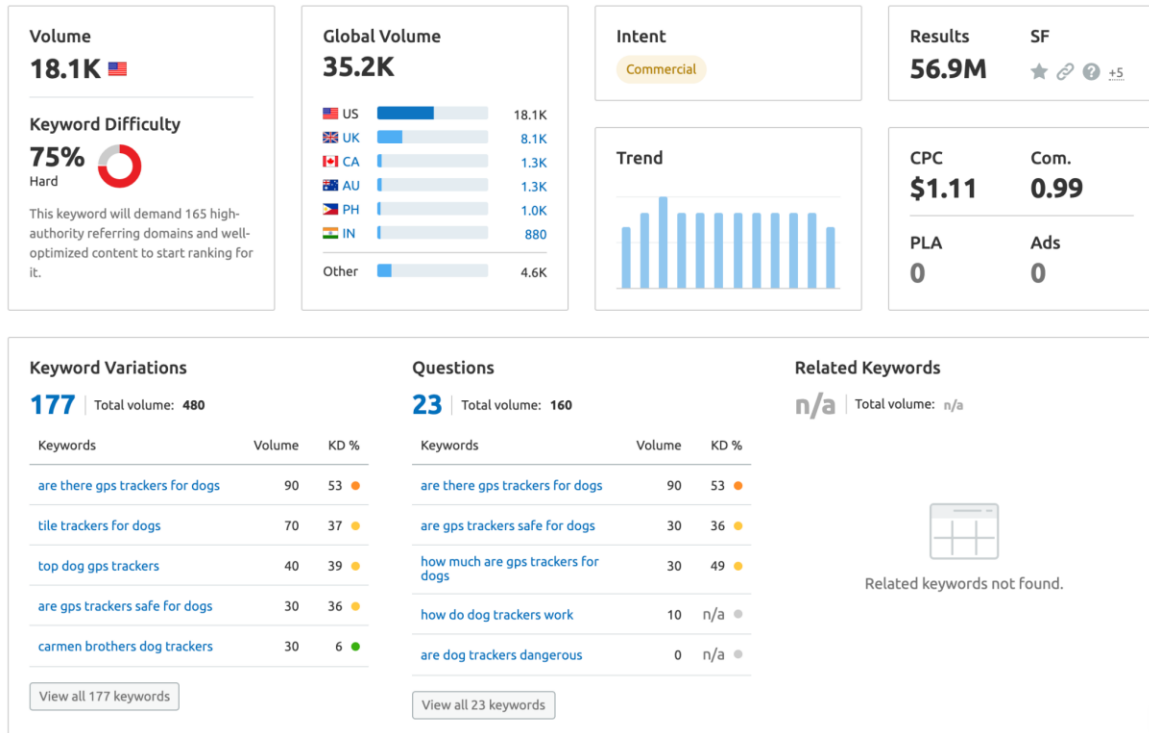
Volume
18.1K

Keyword Difficulty
75%
Hard

This keyword will demand 165 high-authority referring domains and well-optimized content to start ranking for it.

Global Volume
35.2K

| | |
|---|---|
| US | 18.1K |
| UK | 8.1K |
| CA | 1.3K |
| AU | 1.3K |
| PH | 1.0K |
| IN | 880 |
| Other | 4.6K |

Intent
Commercial

Trend

Results
56.9M

SF
+5

CPC
$1.11

Com.
0.99

PLA
0

Ads
0

Keyword Variations
177 | Total volume: 480

| Keywords | Volume | KD % |
|---|---|---|
| are there gps trackers for dogs | 90 | 53 |
| tile trackers for dogs | 70 | 37 |
| top dog gps trackers | 40 | 39 |
| are gps trackers safe for dogs | 30 | 36 |
| carmen brothers dog trackers | 30 | 6 |

View all 177 keywords

Questions
23 | Total volume: 160

| Keywords | Volume | KD % |
|---|---|---|
| are there gps trackers for dogs | 90 | 53 |
| are gps trackers safe for dogs | 30 | 36 |
| how much are gps trackers for dogs | 30 | 49 |
| how do dog trackers work | 10 | n/a |
| are dog trackers dangerous | 0 | n/a |

View all 23 keywords

Related Keywords
n/a | Total volume: n/a

Related keywords not found.